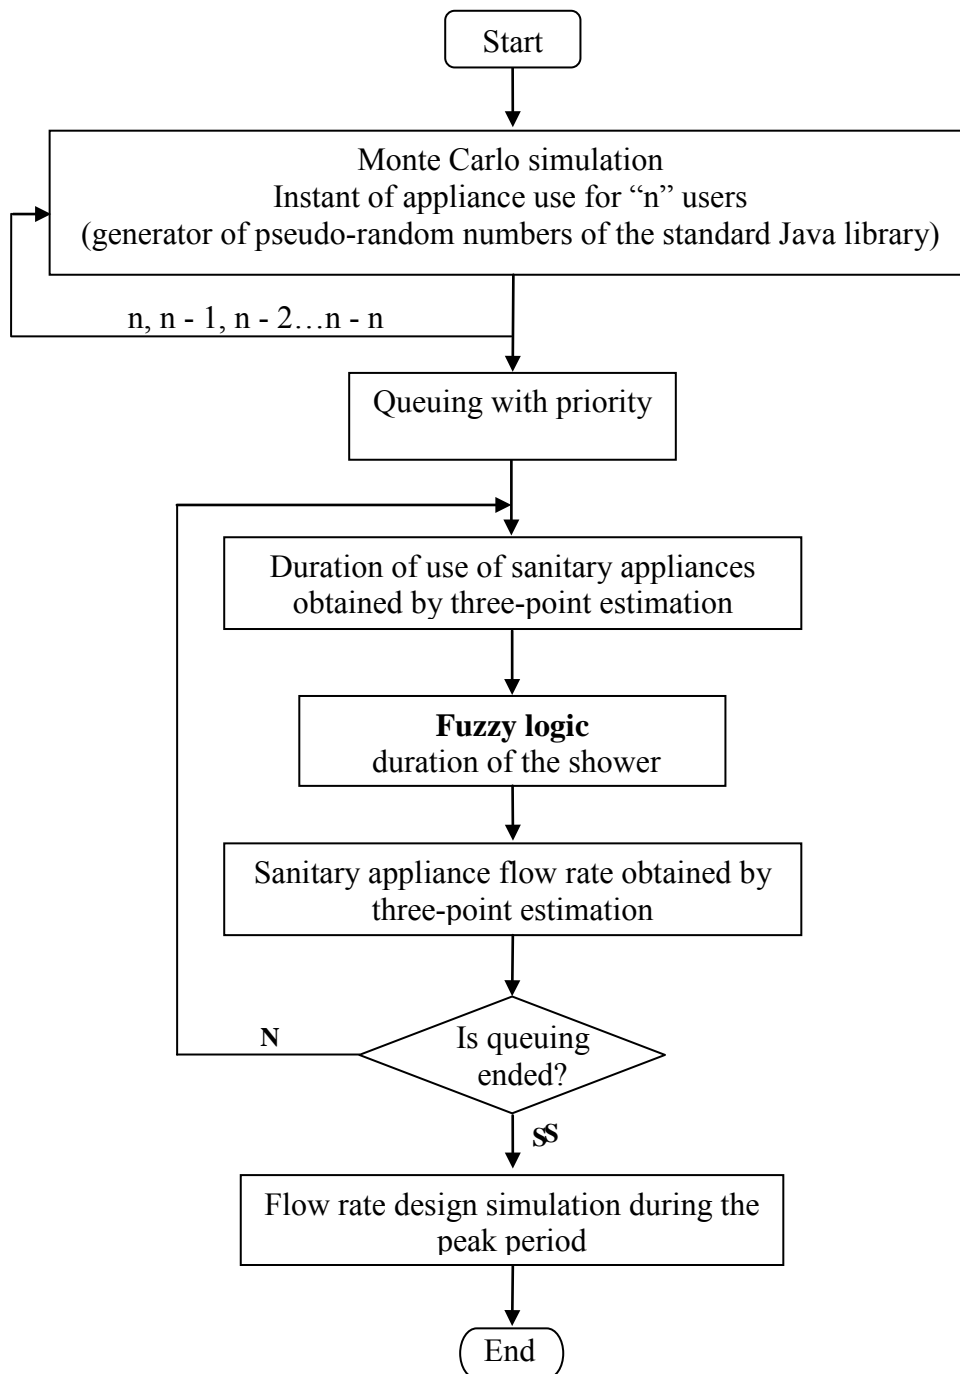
Start

Monte Carlo simulation
Instant of appliance use for "n" users
(generator of pseudo-random numbers of the standard Java library)

n, n - 1, n - 2…n - n

Queuing with priority

Duration of use of sanitary appliances obtained by three-point estimation

**Fuzzy logic**
duration of the shower

Sanitary appliance flow rate obtained by three-point estimation

N

Is queuing ended?

SS

Flow rate design simulation during the peak period

End